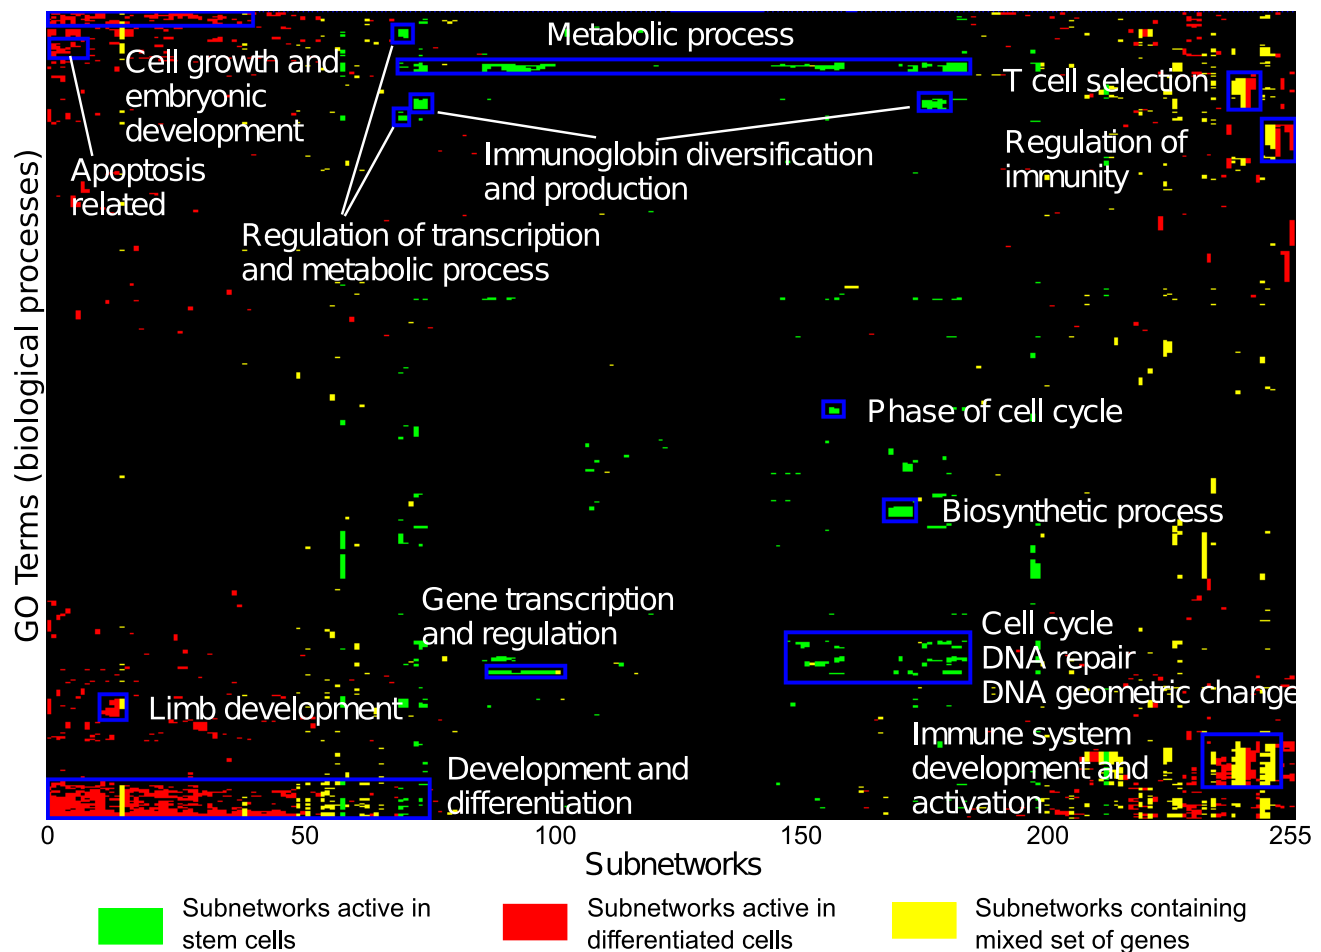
Metabolic process

Cell growth and embryonic development

Apoptosis related

Immunoglobin diversification and production

Regulation of transcription and metabolic process

T cell selection

Regulation of immunity

Phase of cell cycle

Biosynthetic process

Gene transcription and regulation

Cell cycle
DNA repair
DNA geometric change

Limb development

Immune system development and activation

Development and differentiation

GO Terms (biological processes)

0 50 100 150 200 255

Subnetworks

Subnetworks active in stem cells

Subnetworks active in differentiated cells

Subnetworks containing mixed set of genes